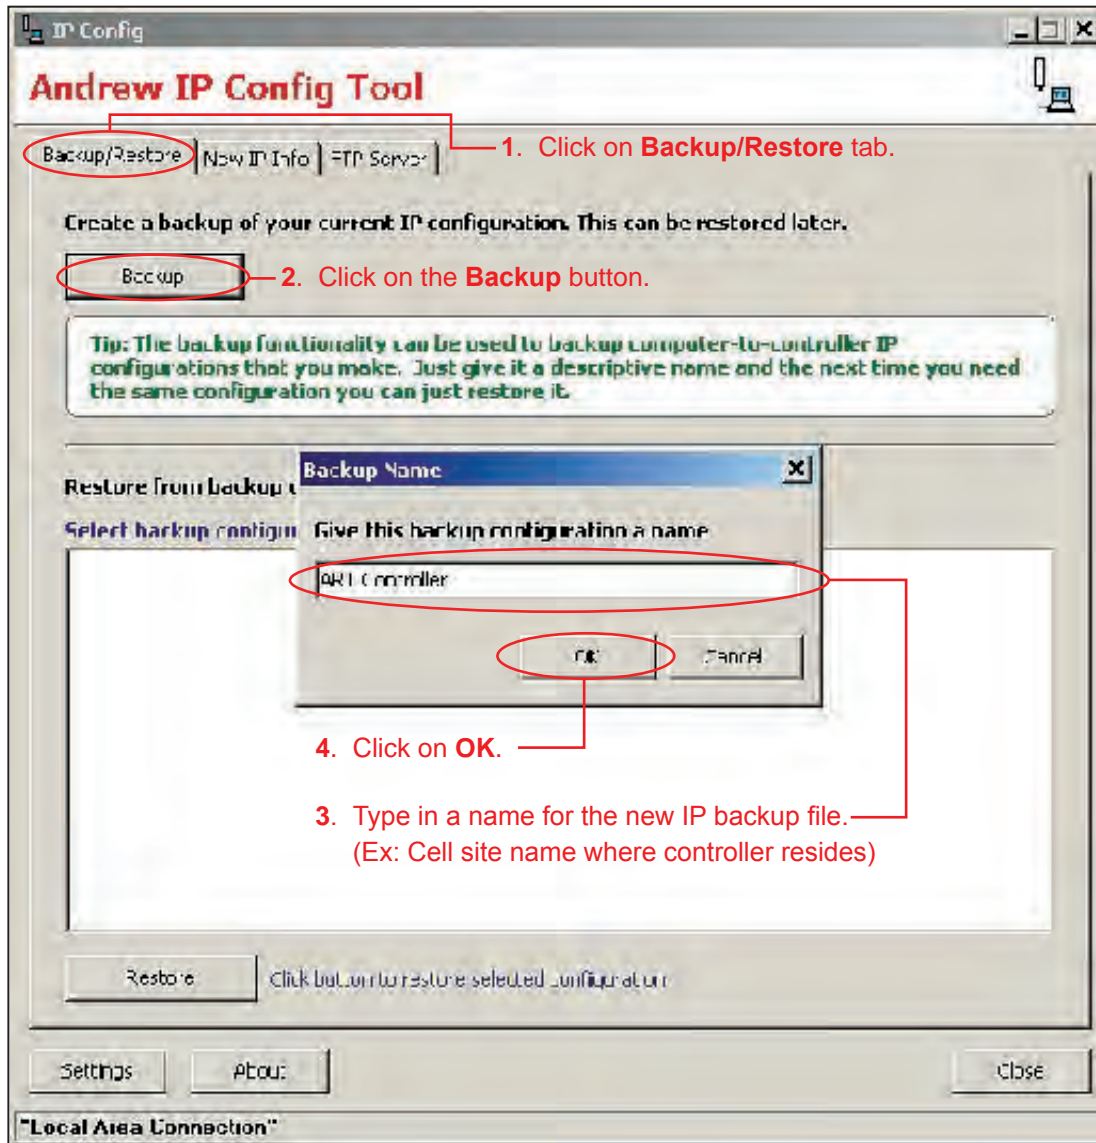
IP Config

Andrew IP Config Tool

Backup/Restore | New IP Info | FTP Server

1. Click on **Backup/Restore** tab.

Create a backup of your current IP configuration. This can be restored later.

Backup

2. Click on the **Backup** button.

Tip: The backup functionality can be used to backup computer-to-controller IP configurations that you make. Just give it a descriptive name and the next time you need the same configuration you can just restore it.

Restore from backup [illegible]

Select backup configu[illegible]

Backup Name

Give this backup configuration a name

ART Controller

OK

Cancel

4. Click on **OK**.

3. Type in a name for the new IP backup file. (Ex: Cell site name where controller resides)

Restore

Click button to restore selected configuration

Settings

About

Close

"Local Area Connection"